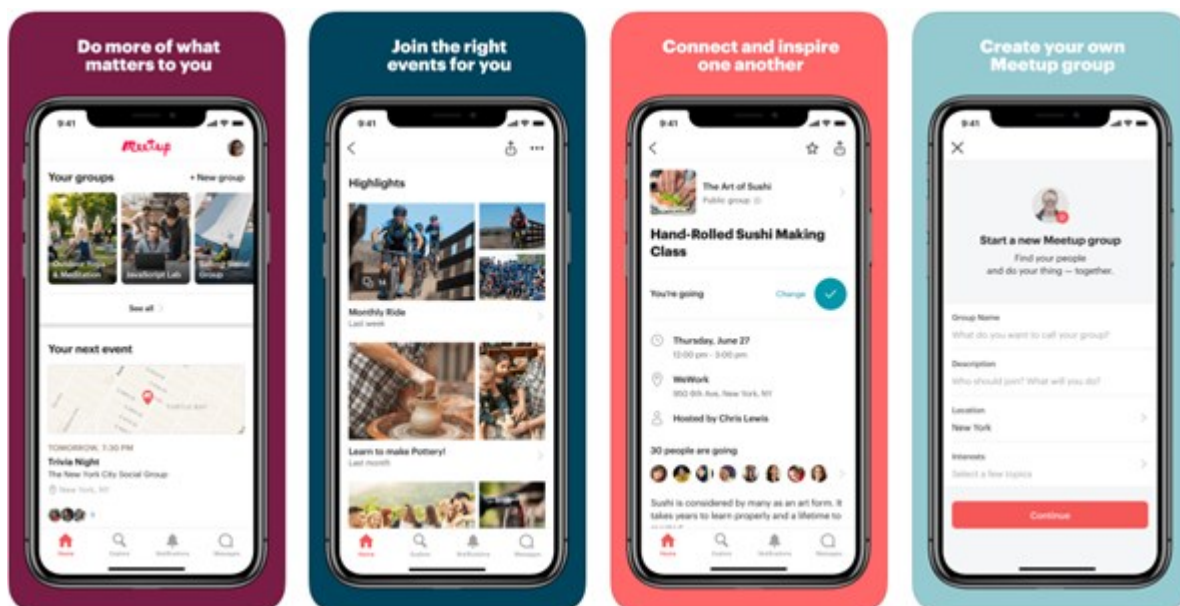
Do more of what matters to you

9:41

Meetup

Your groups

+ New group

Outdoor Yoga & Meditation

JavaScript Lab

Sailing Social Group

See all

Your next event

TOMORROW, 7:30 PM

Trivia Night

The New York City Social Group

New York, NY

Home

Explore

Notifications

Messages

Join the right events for you

9:41

Highlights

Monthly Ride

Last week

Learn to make Pottery!

Last month

Home

Explore

Notifications

Messages

Connect and inspire one another

9:41

The Art of Sushi

Public group

Hand-Rolled Sushi Making Class

You're going

Change

Thursday, June 27

12:00 pm - 3:00 pm

WeWork

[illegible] Ave, New York, NY

Hosted by Chris Lewis

30 people are going

Sushi is considered by many as an art form. It takes years to learn properly and a lifetime to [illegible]

Home

Explore

Notifications

Messages

Create your own Meetup group

9:41

Start a new Meetup group

Find your people and do your thing — together.

Group Name

What do you want to call your group?

Description

Who should join? What will you do?

Location

New York

Interests

Select a few topics

Continue